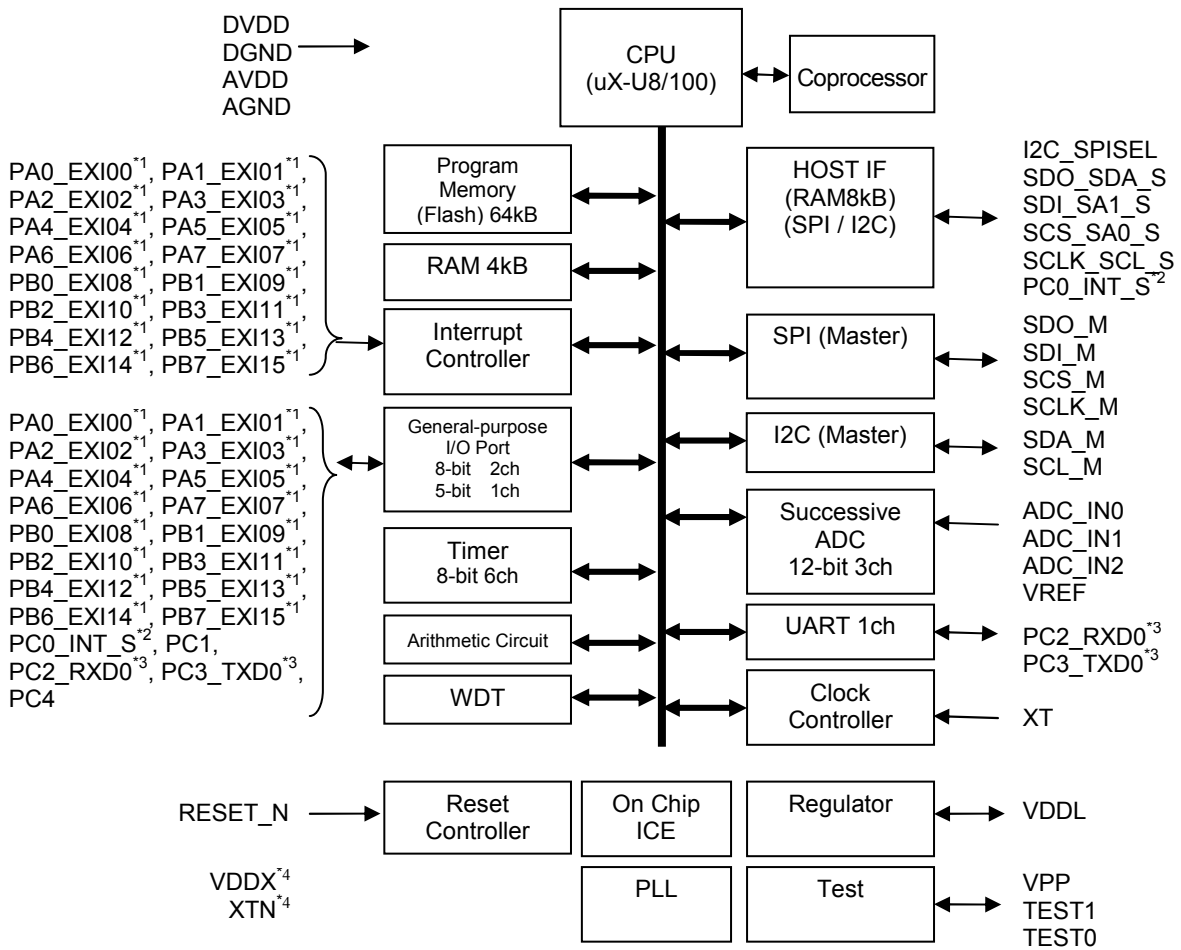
DVDD
DGND
AVDD
AGND

CPU
(uX-U8/100)

Coprocessor

PA0_EXI00$^{*1}$, PA1_EXI01$^{*1}$,
PA2_EXI02$^{*1}$, PA3_EXI03$^{*1}$,
PA4_EXI04$^{*1}$, PA5_EXI05$^{*1}$,
PA6_EXI06$^{*1}$, PA7_EXI07$^{*1}$,
PB0_EXI08$^{*1}$, PB1_EXI09$^{*1}$,
PB2_EXI10$^{*1}$, PB3_EXI11$^{*1}$,
PB4_EXI12$^{*1}$, PB5_EXI13$^{*1}$,
PB6_EXI14$^{*1}$, PB7_EXI15$^{*1}$

Program Memory (Flash) 64kB

RAM 4kB

Interrupt Controller

HOST IF (RAM8kB) (SPI / I2C)

I2C_SPISEL
SDO_SDA_S
SDI_SA1_S
SCS_SA0_S
SCLK_SCL_S
PC0_INT_S$^{*2}$

SPI (Master)

SDO_M
SDI_M
SCS_M
SCLK_M

PA0_EXI00$^{*1}$, PA1_EXI01$^{*1}$,
PA2_EXI02$^{*1}$, PA3_EXI03$^{*1}$,
PA4_EXI04$^{*1}$, PA5_EXI05$^{*1}$,
PA6_EXI06$^{*1}$, PA7_EXI07$^{*1}$,
PB0_EXI08$^{*1}$, PB1_EXI09$^{*1}$,
PB2_EXI10$^{*1}$, PB3_EXI11$^{*1}$,
PB4_EXI12$^{*1}$, PB5_EXI13$^{*1}$,
PB6_EXI14$^{*1}$, PB7_EXI15$^{*1}$
PC0_INT_S$^{*2}$, PC1,
PC2_RXD0$^{*3}$, PC3_TXD0$^{*3}$,
PC4

General-purpose I/O Port
8-bit 2ch
5-bit 1ch

I2C (Master)

SDA_M
SCL_M

Timer
8-bit 6ch

Successive ADC
12-bit 3ch

ADC_IN0
ADC_IN1
ADC_IN2
VREF

Arithmetic Circuit

UART 1ch

PC2_RXD0$^{*3}$
PC3_TXD0$^{*3}$

WDT

Clock Controller

XT

RESET_N

Reset Controller

On Chip ICE

Regulator

VDDL

VDDX$^{*4}$
XTN$^{*4}$

PLL

Test

VPP
TEST1
TEST0